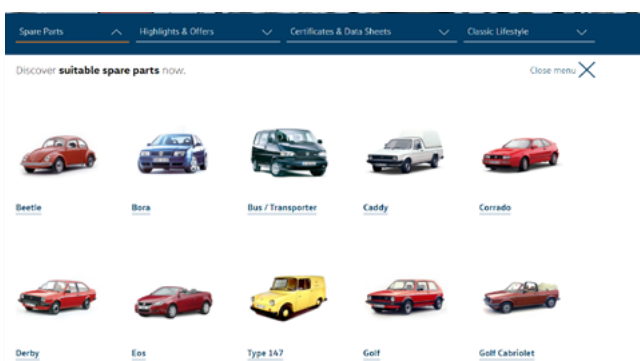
Spare Parts
Highlights & Offers
Certificates & Data Sheets
Classic Lifestyle

Discover **suitable spare parts** now.

Close menu

Beetle
Bora
Bus / Transporter
Caddy
Corrado

Derby
Eos
Type 147
Golf
Golf Cabriolet